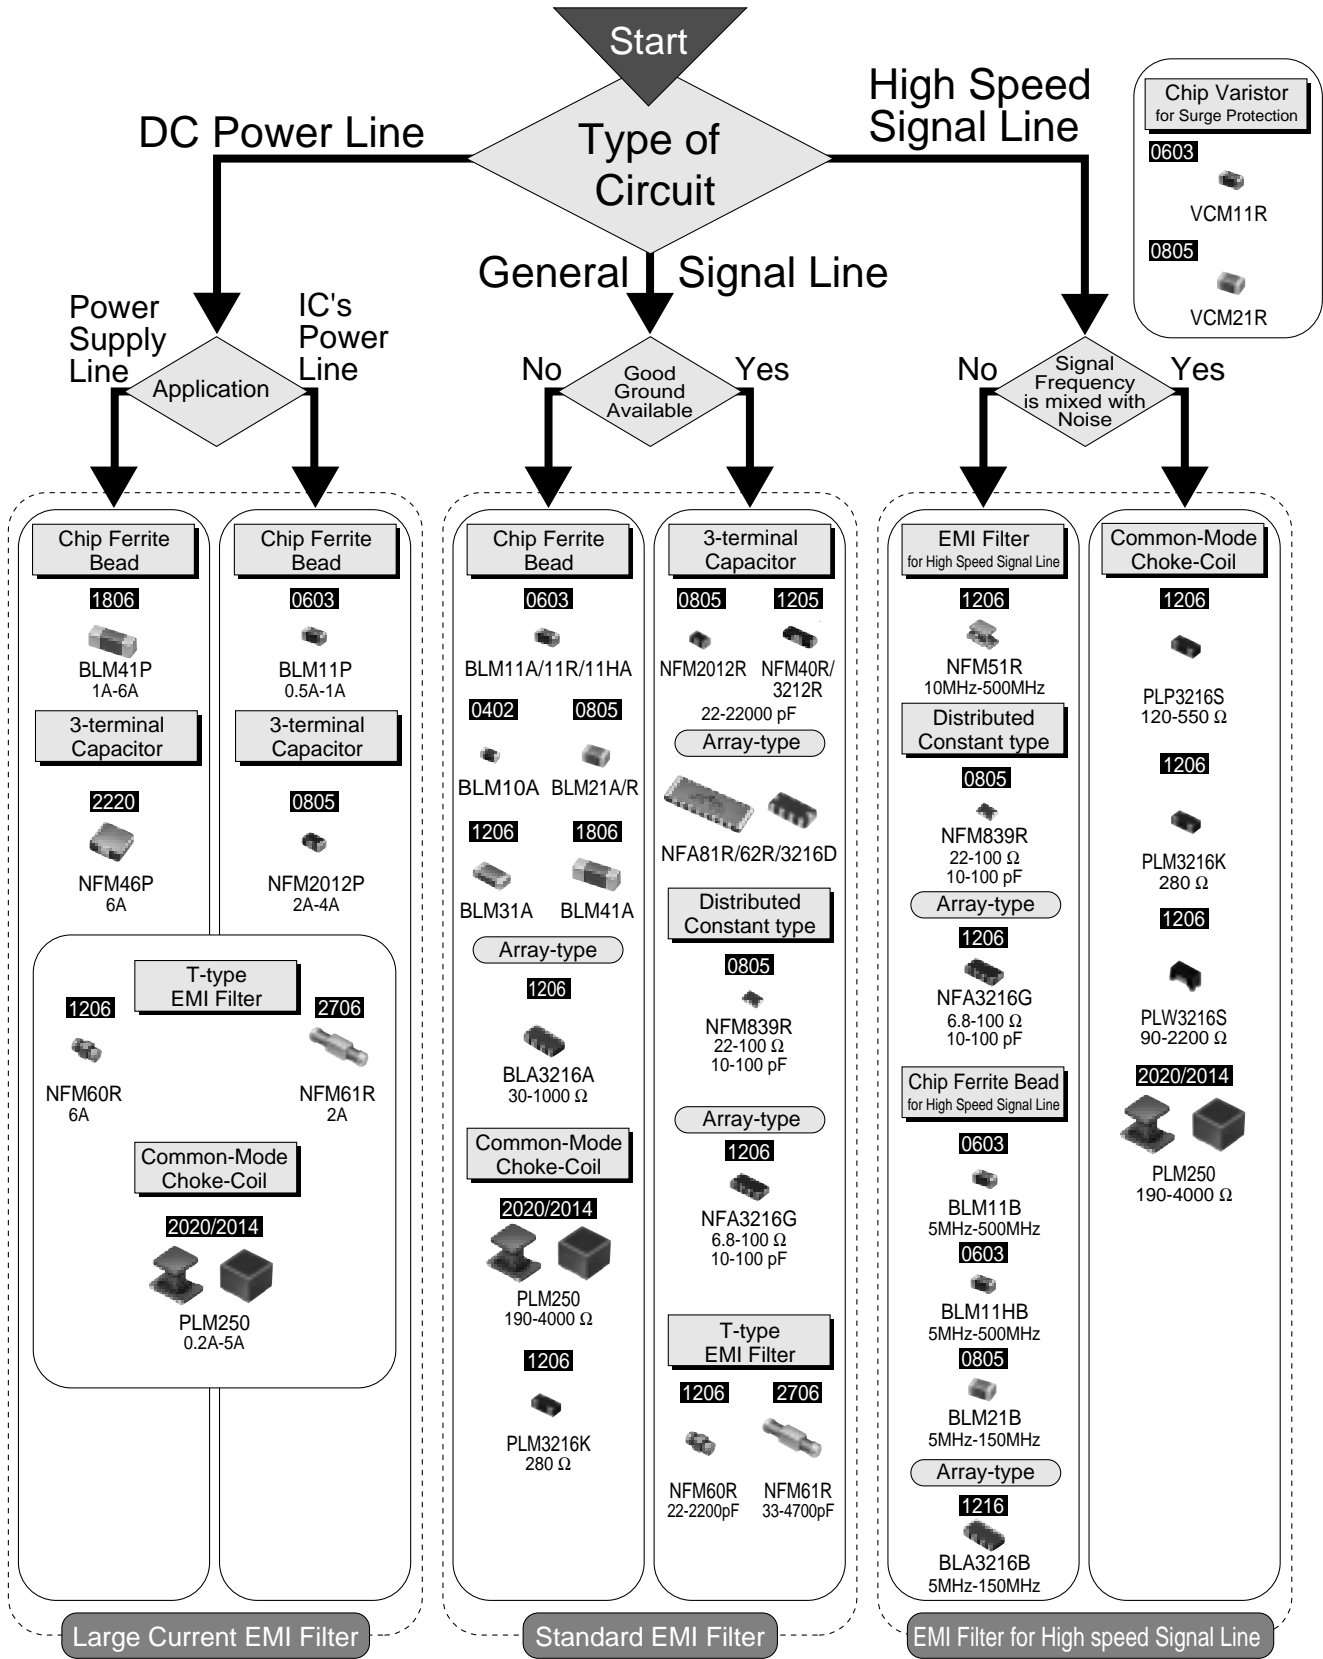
Start

Type of Circuit

DC Power Line

High Speed Signal Line

General Signal Line

Chip Varistor
for Surge Protection
0603
VCM11R
0805
VCM21R

Power Supply Line

IC's Power Line

Application

No
Good Ground Available
Yes

No
Signal Frequency is mixed with Noise
Yes

Chip Ferrite Bead
1806
BLM41P
1A-6A
3-terminal Capacitor
2220
NFM46P
6A

Chip Ferrite Bead
0603
BLM11P
0.5A-1A
3-terminal Capacitor
0805
NFM2012P
2A-4A

T-type EMI Filter
1206
NFM60R
6A
2706
NFM61R
2A
Common-Mode Choke-Coil
2020/2014
PLM250
0.2A-5A

Large Current EMI Filter

Chip Ferrite Bead
0603
BLM11A/11R/11HA
0402
BLM10A
0805
BLM21A/R
1206
BLM31A
1806
BLM41A
Array-type
1206
BLA3216A
30-1000 Ω
Common-Mode Choke-Coil
2020/2014
PLM250
190-4000 Ω
1206
PLM3216K
280 Ω

3-terminal Capacitor
0805
NFM2012R
1205
NFM40R/3212R
22-22000 pF
Array-type
NFA81R/62R/3216D
Distributed Constant type
0805
NFM839R
22-100 Ω
10-100 pF
Array-type
1206
NFA3216G
6.8-100 Ω
10-100 pF
T-type EMI Filter
1206
NFM60R
22-2200pF
2706
NFM61R
33-4700pF

Standard EMI Filter

EMI Filter
for High Speed Signal Line
1206
NFM51R
10MHz-500MHz
Distributed Constant type
0805
NFM839R
22-100 Ω
10-100 pF
Array-type
1206
NFA3216G
6.8-100 Ω
10-100 pF
Chip Ferrite Bead
for High Speed Signal Line
0603
BLM11B
5MHz-500MHz
0603
BLM11HB
5MHz-500MHz
0805
BLM21B
5MHz-150MHz
Array-type
1216
BLA3216B
5MHz-150MHz

Common-Mode Choke-Coil
1206
PLP3216S
120-550 Ω
1206
PLM3216K
280 Ω
1206
PLW3216S
90-2200 Ω
2020/2014
PLM250
190-4000 Ω

EMI Filter for High speed Signal Line